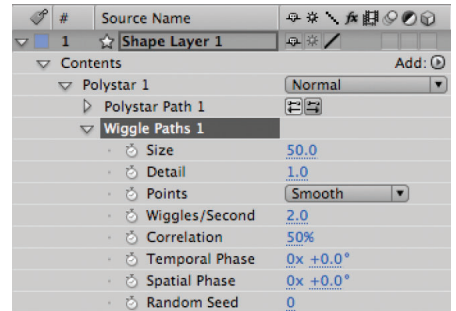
| # | Source Name | |
|---|---|---|
| 1 | Shape Layer 1 | |

Contents Add:
Polystar 1 Normal
Polystar Path 1
Wiggle Paths 1
Size 50.0
Detail 1.0
Points Smooth
Wiggles/Second 2.0
Correlation 50%
Temporal Phase 0x +0.0°
Spatial Phase 0x +0.0°
Random Seed 0